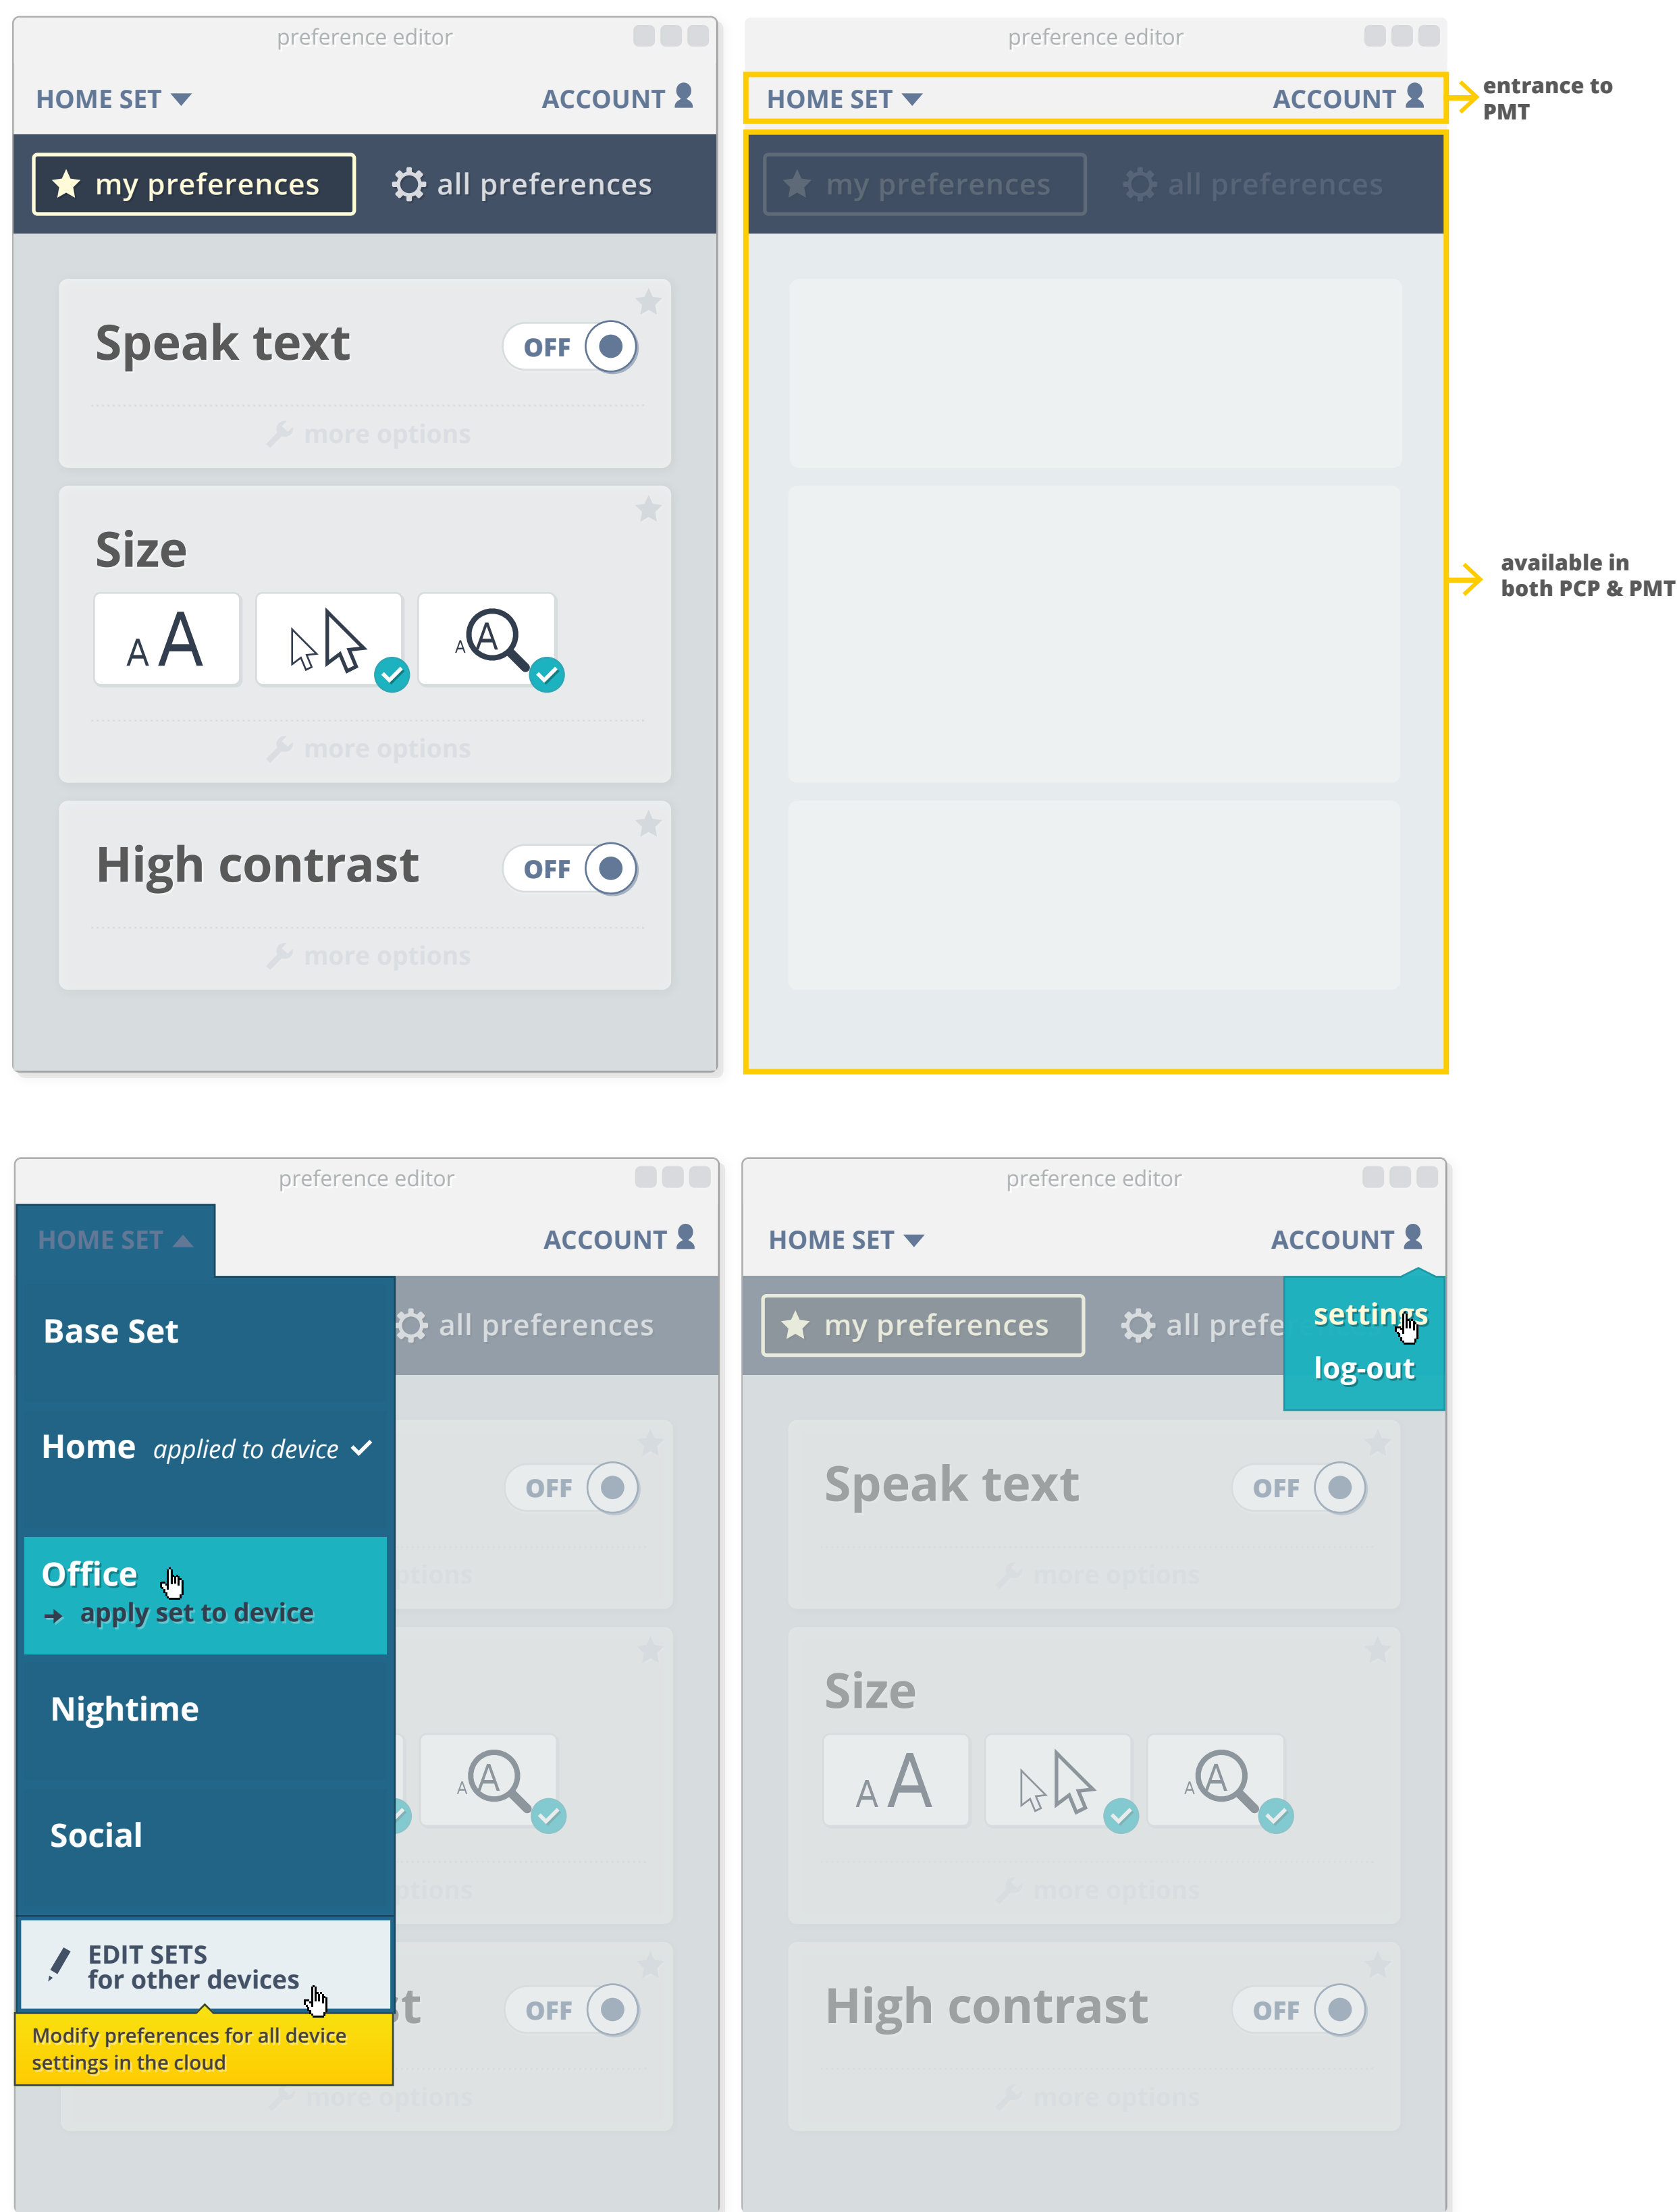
preference editor

HOME SET ACCOUNT

my preferences all preferences

Speak text OFF

more options

Size

A A

A

more options

High contrast OFF

more options

preference editor

HOME SET ACCOUNT

entrance to PMT

my preferences all preferences

available in both PCP & PMT

preference editor

HOME SET ACCOUNT

Base Set

all preferences

Home applied to device ✓

OFF

Office
→ apply set to device

Nightime

A

Social

EDIT SETS
for other devices

OFF

Modify preferences for all device settings in the cloud

preference editor

HOME SET ACCOUNT

my preferences all prefe

settings

log-out

Speak text OFF

more options

Size

A A

A

more options

High contrast OFF

more options